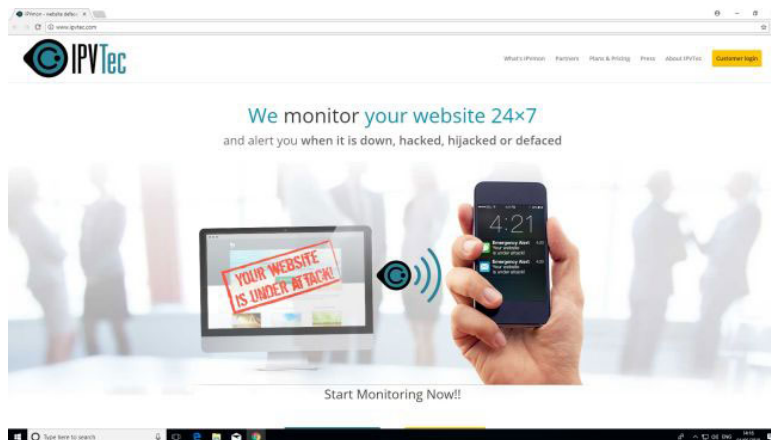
IPVmon - website defac ×

www.ipvtec.com

IPVTec

What's IPVmon Partners Plans & Pricing Press About IPVTec Customer login

We monitor your website 24×7

and alert you when it is down, hacked, hijacked or defaced

YOUR WEBSITE IS UNDER ATTACK!

4:21

Emergency Alert Your website is under attack!

Emergency Alert Your website is under attack!

Start Monitoring Now!!

Type here to search

ENG